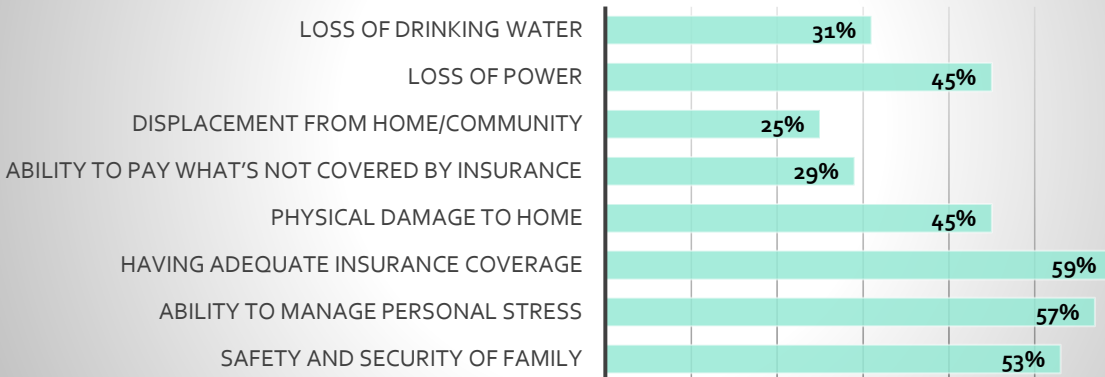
| | |
|---|---|
| LOSS OF DRINKING WATER | 31% |
| LOSS OF POWER | 45% |
| DISPLACEMENT FROM HOME/COMMUNITY | 25% |
| ABILITY TO PAY WHAT'S NOT COVERED BY INSURANCE | 29% |
| PHYSICAL DAMAGE TO HOME | 45% |
| HAVING ADEQUATE INSURANCE COVERAGE | 59% |
| ABILITY TO MANAGE PERSONAL STRESS | 57% |
| SAFETY AND SECURITY OF FAMILY | 53% |